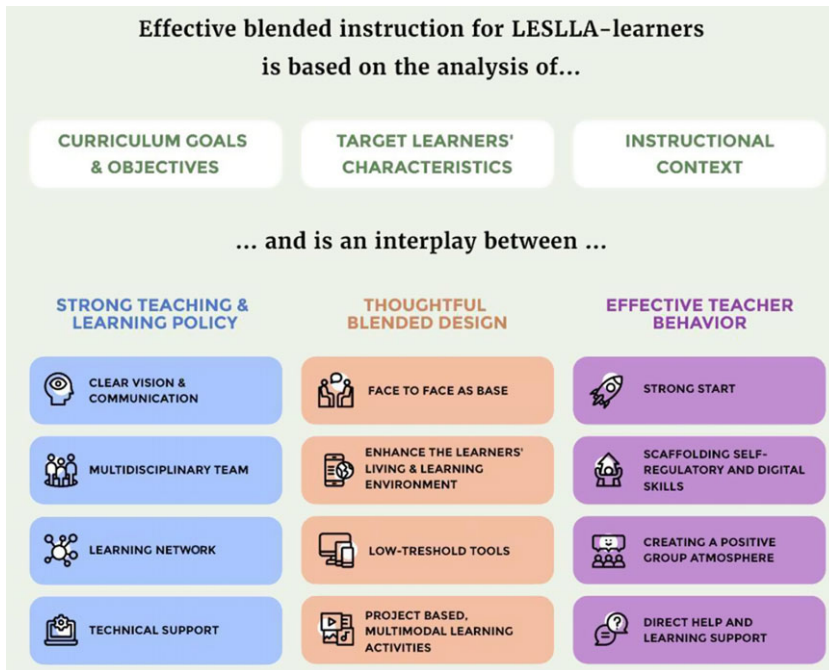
Effective blended instruction for LESLLA-learners is based on the analysis of...

CURRICULUM GOALS & OBJECTIVES

TARGET LEARNERS' CHARACTERISTICS

INSTRUCTIONAL CONTEXT

... and is an interplay between ...

STRONG TEACHING & LEARNING POLICY

CLEAR VISION & COMMUNICATION

MULTIDISCIPLINARY TEAM

LEARNING NETWORK

TECHNICAL SUPPORT

THOUGHTFUL BLENDED DESIGN

FACE TO FACE AS BASE

ENHANCE THE LEARNERS' LIVING & LEARNING ENVIRONMENT

LOW-TRESHOLD TOOLS

PROJECT BASED, MULTIMODAL LEARNING ACTIVITIES

EFFECTIVE TEACHER BEHAVIOR

STRONG START

SCAFFOLDING SELF-REGULATORY AND DIGITAL SKILLS

CREATING A POSITIVE GROUP ATMOSPHERE

DIRECT HELP AND LEARNING SUPPORT